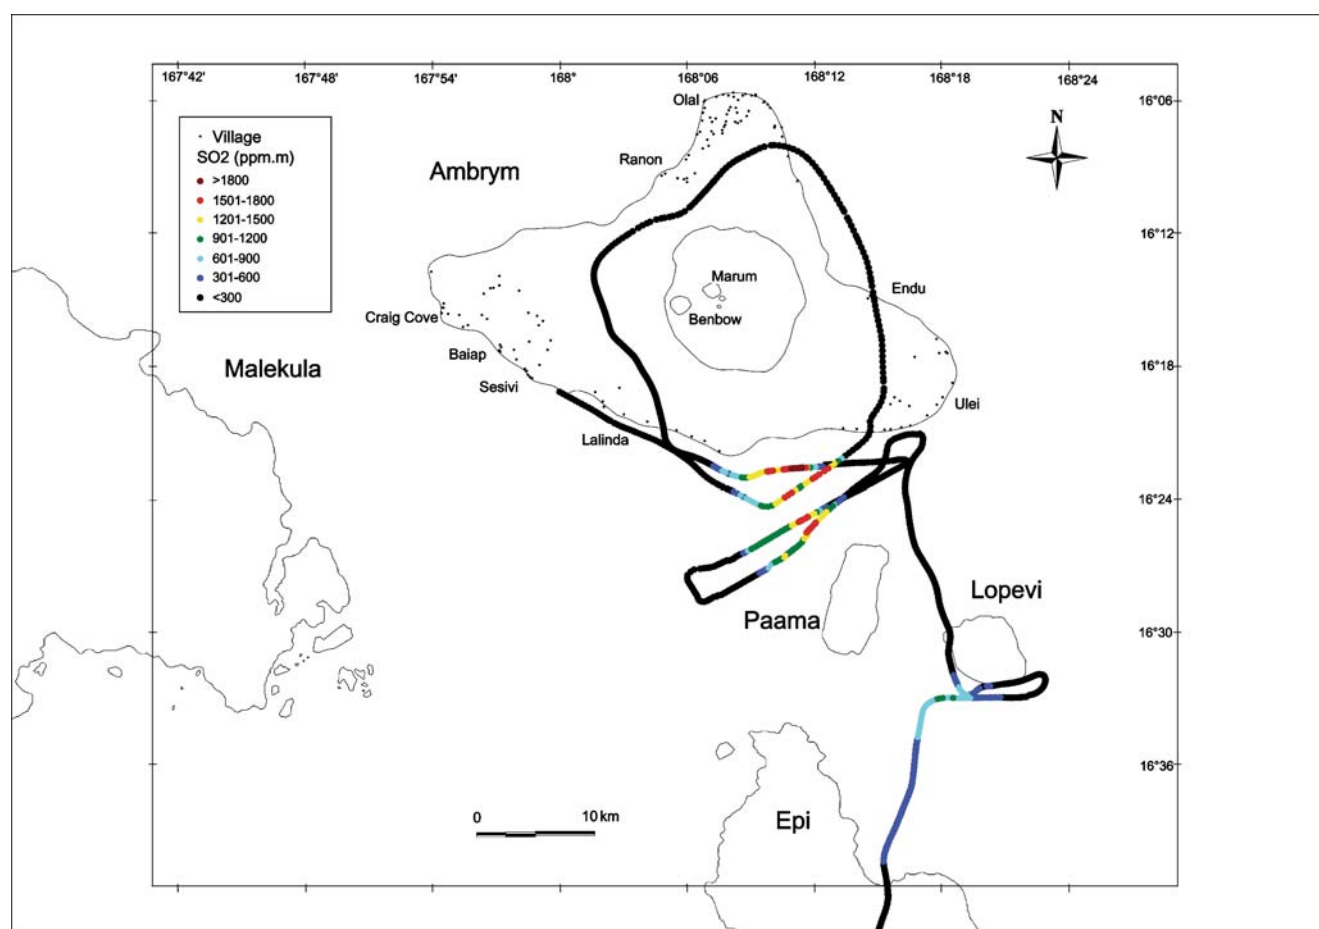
167°42' 167°48' 167°54' 168° 168°06 168°12 168°18 168°24

16°06
16°12
16°18
16°24
16°30
16°36

· Village
SO2 (ppm.m)
>1800
1501-1800
1201-1500
901-1200
601-900
301-600
<300

N

Olal
Ranon
Ambrym
Marum
Benbow
Endu
Craig Cove
Baiap
Sesivi
Malekula
Ulei
Lalinda
Lopevi
Paama
Epi

0 10 km